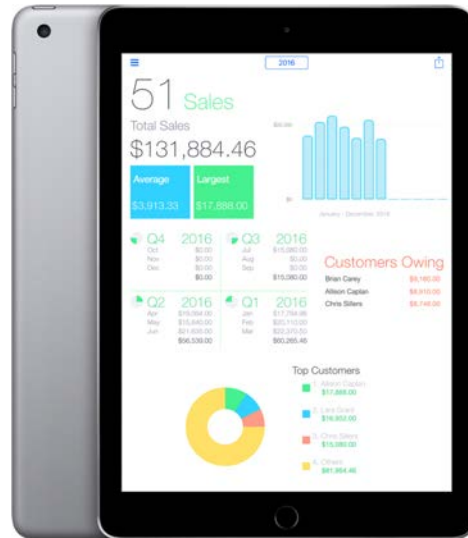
2016

51 Sales

Total Sales

$131,884.46

Average
$3,913.33

Largest
$17,888.00

$20,000

$0

January - December 2016

Q4 2016
Oct $0.00
Nov $0.00
Dec $0.00
$0.00

Q3 2016
Jul $15,080.00
Aug $0.00
Sep $0.00
$15,080.00

Customers Owing
Brian Carey $8,180.00
Allison Caplan $8,910.00
Chris Sifers $8,746.00

Q2 2016
Apr $19,554.00
May $15,840.00
Jun $21,635.00
$56,530.00

Q1 2016
Jan $17,758.95
Feb $22,110.00
Mar $20,372.50
$60,265.45

Top Customers
1. Allison Caplan $17,888.00
2. Lara Grant $16,952.00
3. Chris Sifers $15,080.00
4. Others $81,964.46